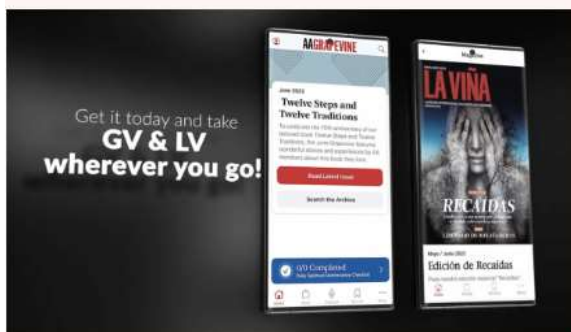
Get it today and take
GV & LV
wherever you go!

AA GRAPEVINE

June 2023

Twelve Steps and Twelve Traditions

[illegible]

Read Latest Issue

Search the Archive

0/0 Completed

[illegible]

LA VIÑA

RECAÍDAS

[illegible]

Mayo / Junio 2023

Edición de Recaídas

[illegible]